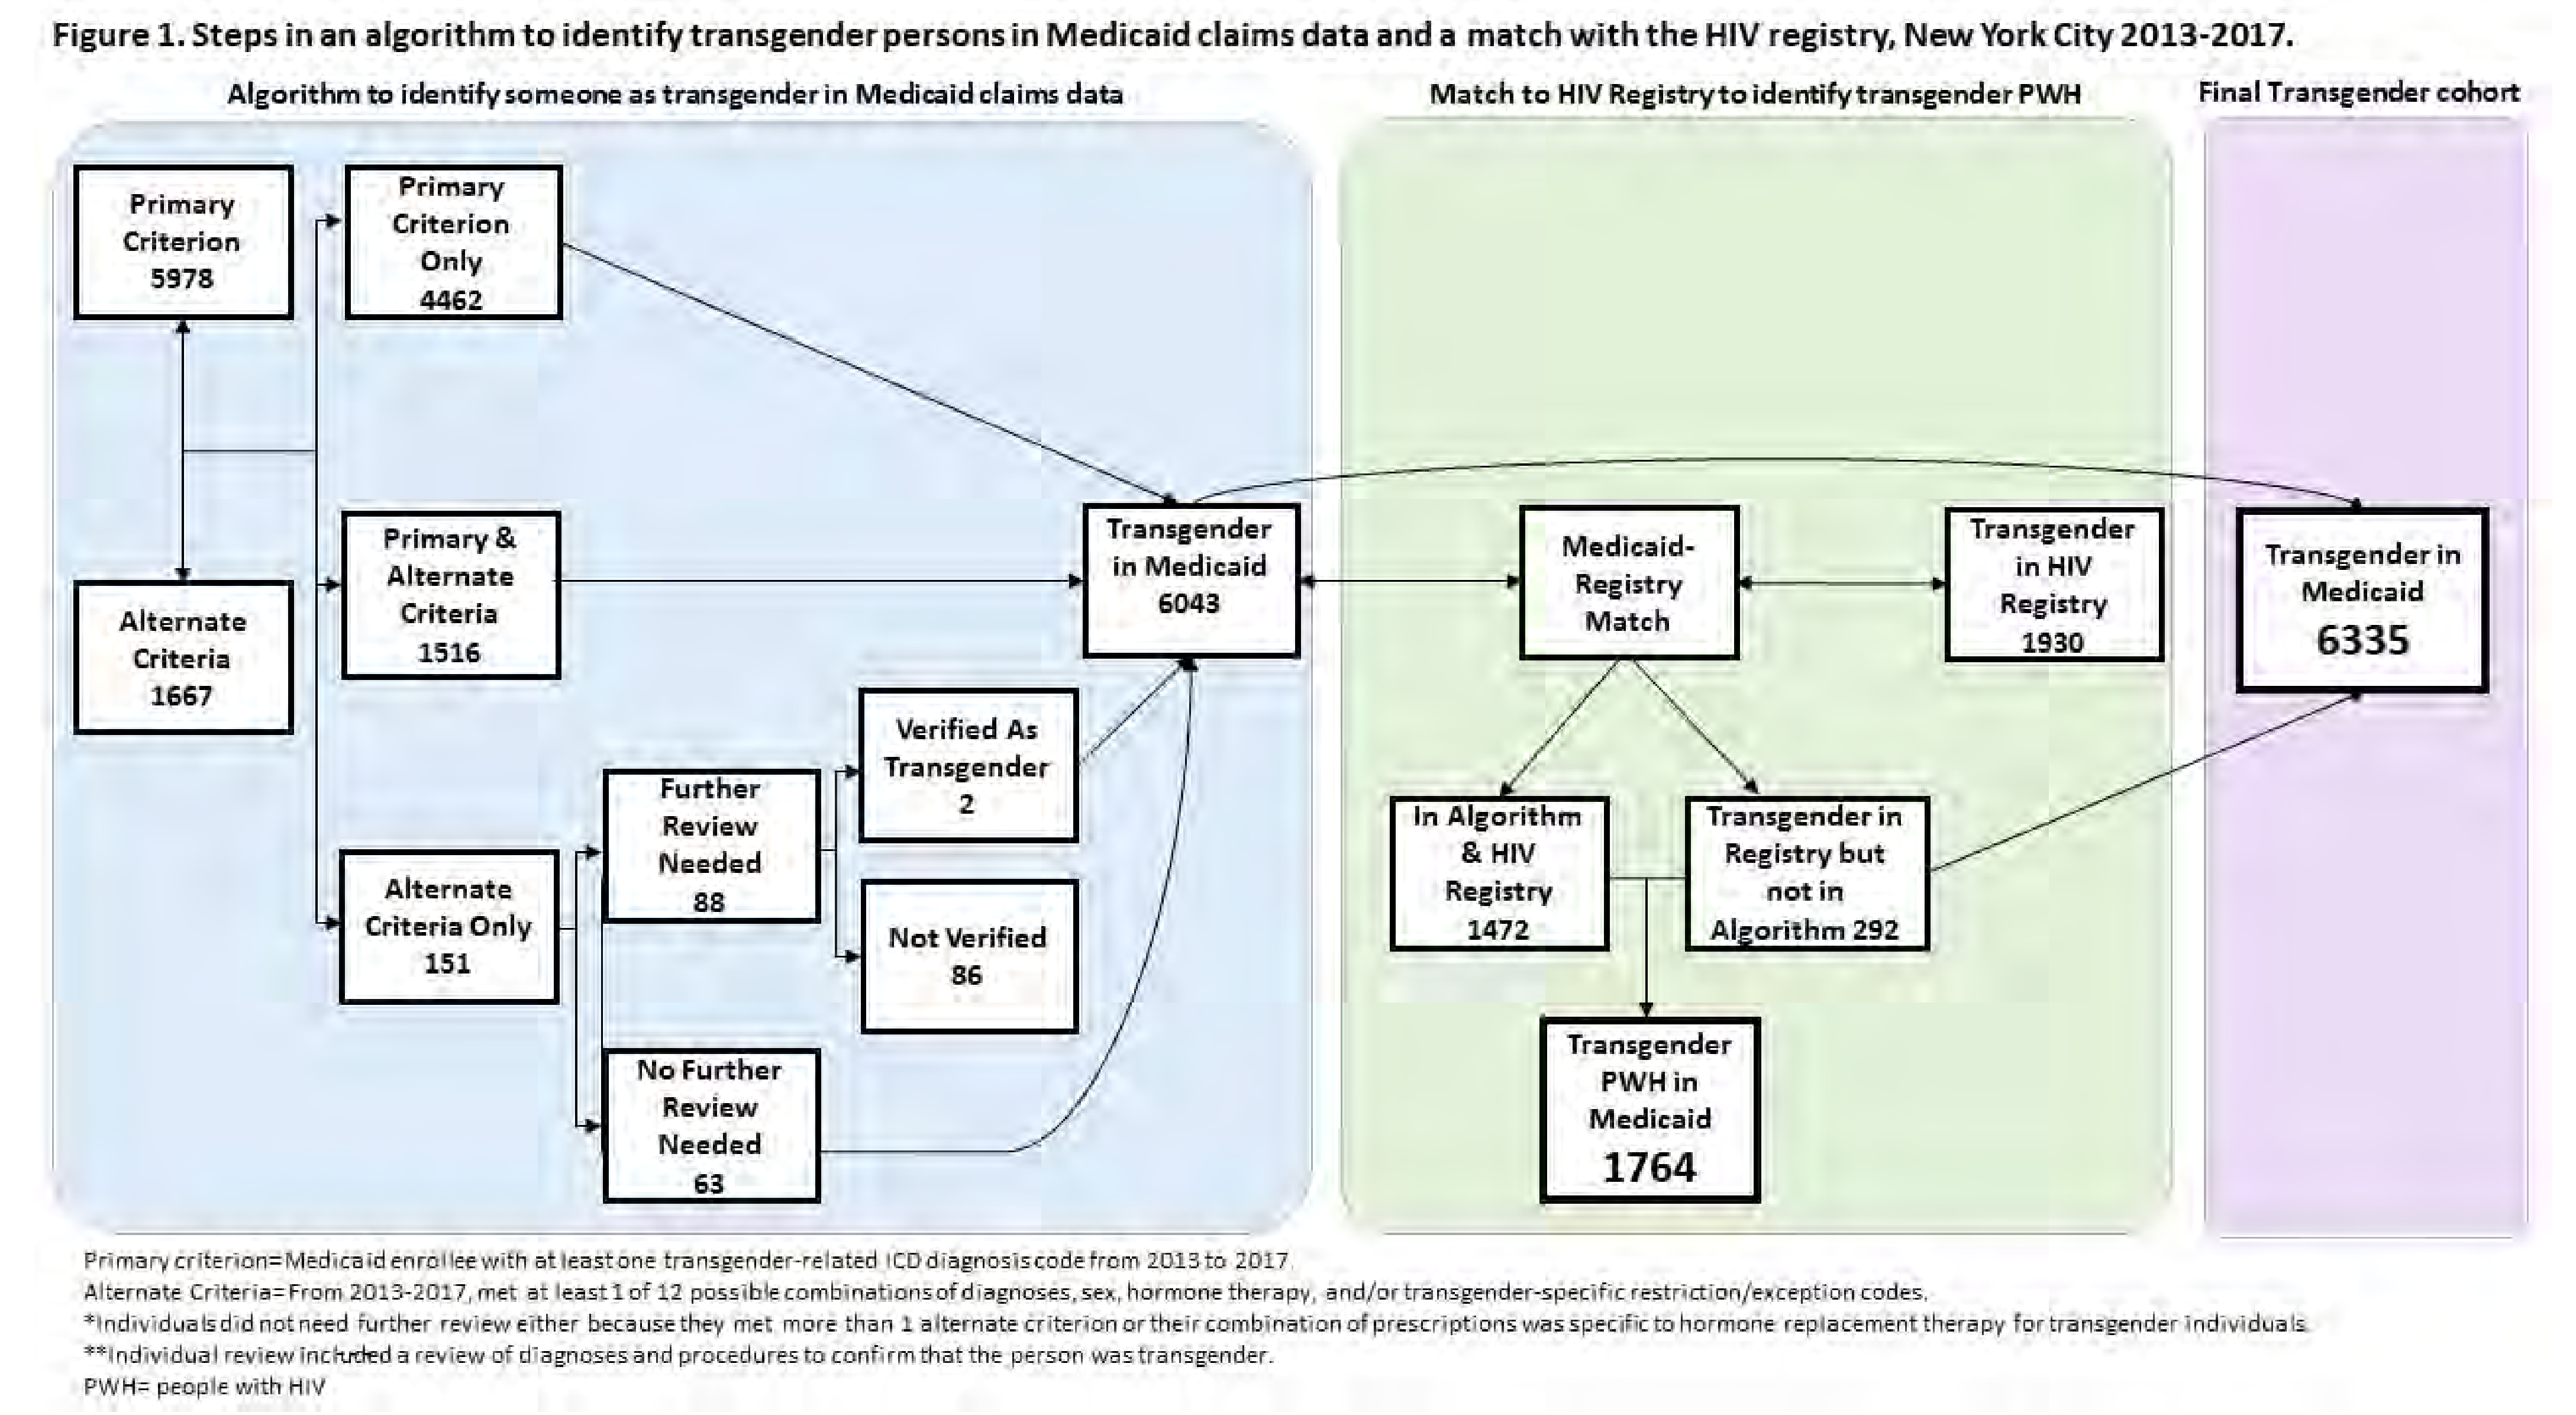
Figure 1. Steps in an algorithm to identify transgender persons in Medicaid claims data and a match with the HIV registry, New York City 2013-2017.

Algorithm to identify someone as transgender in Medicaid claims data

Match to HIV Registry to identify transgender PWH

Final Transgender cohort

Primary Criterion 5978

Primary Criterion Only 4462

Primary & Alternate Criteria 1516

Alternate Criteria 1667

Transgender in Medicaid 6043

Verified As Transgender 2

Further Review Needed 88

Not Verified 86

Alternate Criteria Only 151

No Further Review Needed 63

Medicaid-Registry Match

Transgender in HIV Registry 1930

In Algorithm & HIV Registry 1472

Transgender in Registry but not in Algorithm 292

Transgender PWH in Medicaid 1764

Transgender in Medicaid 6335

Primary criterion=Medicaid enrollee with at least one transgender-related ICD diagnosis code from 2013 to 2017.
Alternate Criteria=From 2013-2017, met at least 1 of 12 possible combinations of diagnoses, sex, hormone therapy, and/or transgender-specific restriction/exception codes.
*Individuals did not need further review either because they met more than 1 alternate criterion or their combination of prescriptions was specific to hormone replacement therapy for transgender individuals.
**Individual review included a review of diagnoses and procedures to confirm that the person was transgender.
PWH= people with HIV